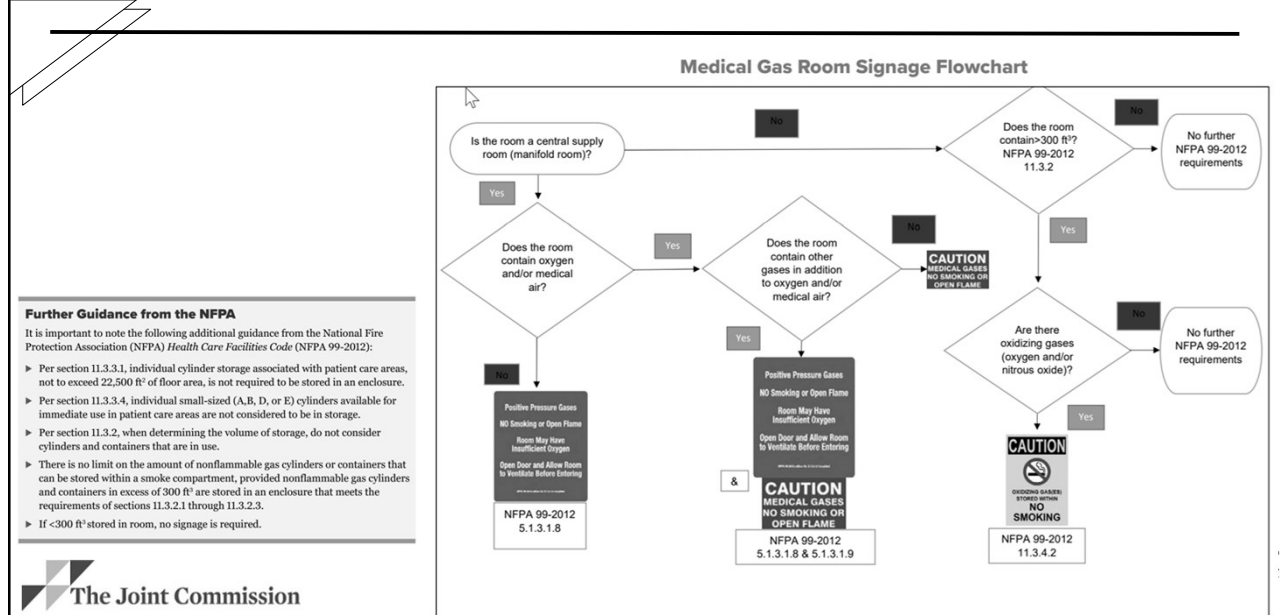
Medical Gas Room Signage Flowchart

Is the room a central supply room (manifold room)?

No

Does the room contain>300 ft³? NFPA 99-2012 11.3.2

No

No further NFPA 99-2012 requirements

Yes

Does the room contain oxygen and/or medical air?

Yes

Does the room contain other gases in addition to oxygen and/or medical air?

No

CAUTION MEDICAL GASES NO SMOKING OR OPEN FLAME

Yes

Are there oxidizing gases (oxygen and/or nitrous oxide)?

No

No further NFPA 99-2012 requirements

No

Positive Pressure Gases
NO Smoking or Open Flame
Room May Have Insufficient Oxygen
Open Door and Allow Room to Ventilate Before Entering

NFPA 99-2012 5.1.3.1.8

Yes

Positive Pressure Gases
NO Smoking or Open Flame
Room May Have Insufficient Oxygen
Open Door and Allow Room to Ventilate Before Entering

&

CAUTION MEDICAL GASES NO SMOKING OR OPEN FLAME

NFPA 99-2012 5.1.3.1.8 & 5.1.3.1.9

Yes

CAUTION
OXIDIZING GAS(ES) STORED WITHIN
NO SMOKING

NFPA 99-2012 11.3.4.2

Further Guidance from the NFPA

It is important to note the following additional guidance from the National Fire Protection Association (NFPA) Health Care Facilities Code (NFPA 99-2012):

▶ Per section 11.3.3.1, individual cylinder storage associated with patient care areas, not to exceed 22,500 ft² of floor area, is not required to be stored in an enclosure.

▶ Per section 11.3.3.4, individual small-sized (A,B, D, or E) cylinders available for immediate use in patient care areas are not considered to be in storage.

▶ Per section 11.3.2, when determining the volume of storage, do not consider cylinders and containers that are in use.

▶ There is no limit on the amount of nonflammable gas cylinders or containers that can be stored within a smoke compartment, provided nonflammable gas cylinders and containers in excess of 300 ft³ are stored in an enclosure that meets the requirements of sections 11.3.2.1 through 11.3.2.3.

▶ If <300 ft³ stored in room, no signage is required.

The Joint Commission